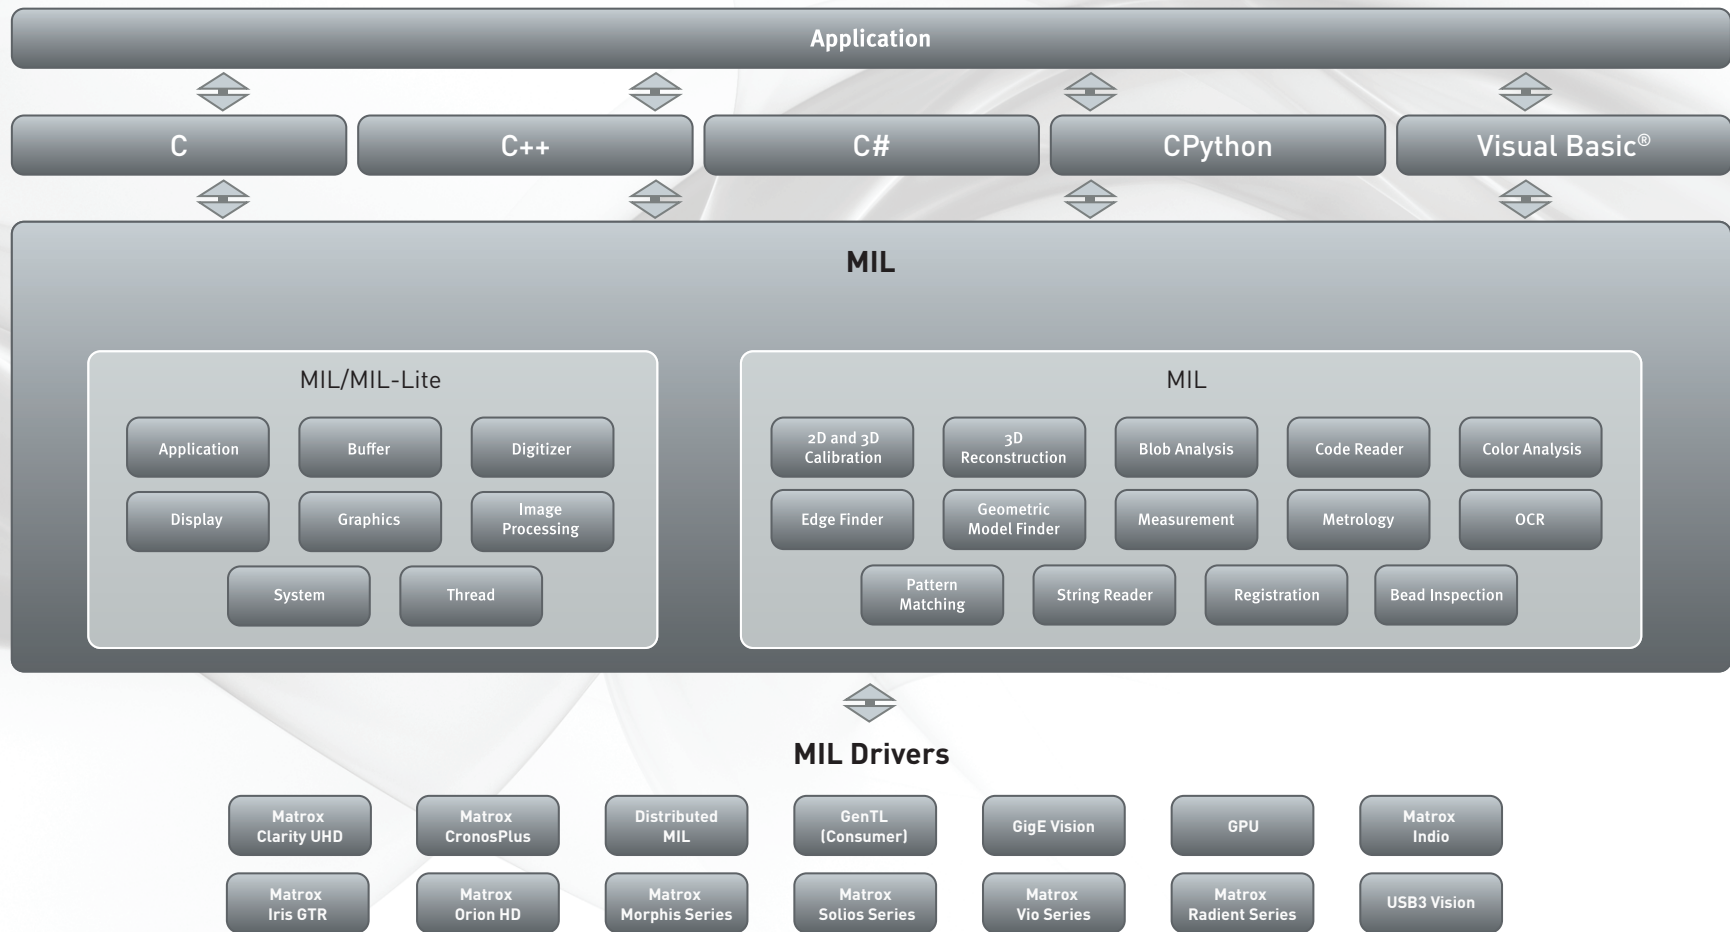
Application

C

C++

C#

CPython

Visual Basic®

MIL

MIL/MIL-Lite

Application

Buffer

Digitizer

Display

Graphics

Image Processing

System

Thread

MIL

2D and 3D Calibration

3D Reconstruction

Blob Analysis

Code Reader

Color Analysis

Edge Finder

Geometric Model Finder

Measurement

Metrology

OCR

Pattern Matching

String Reader

Registration

Bead Inspection

MIL Drivers

Matrox Clarity UHD

Matrox CronosPlus

Distributed MIL

GenTL (Consumer)

GigE Vision

GPU

Matrox Indio

Matrox Iris GTR

Matrox Orion HD

Matrox Morphis Series

Matrox Solios Series

Matrox Vio Series

Matrox Radient Series

USB3 Vision